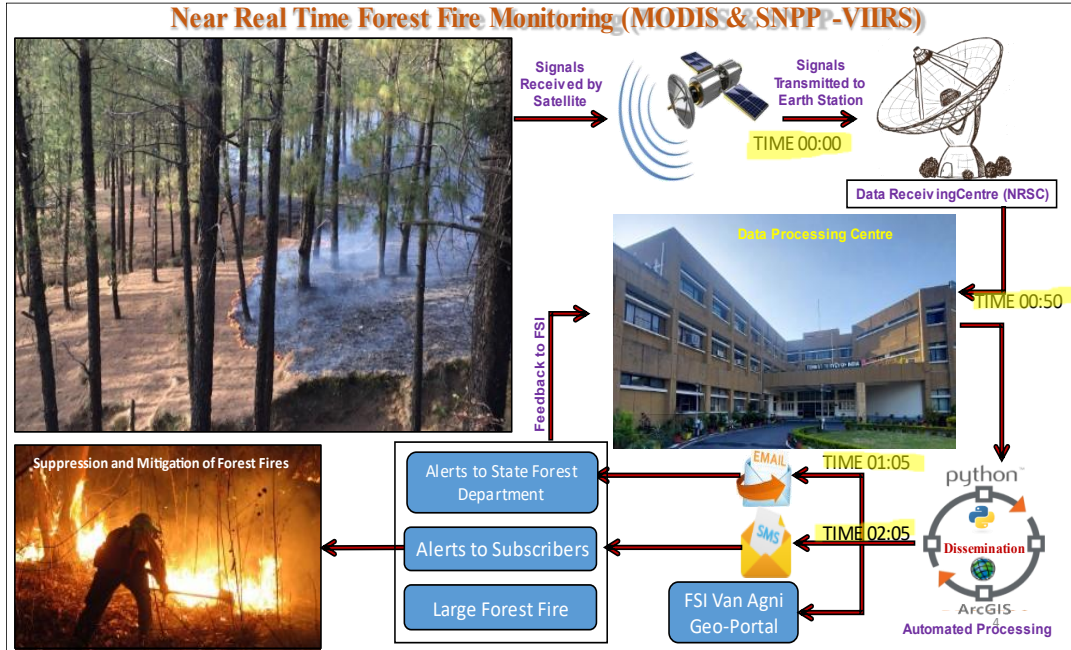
Near Real Time Forest Fire Monitoring (MODIS & SNPP-VIIRS)

Signals Received by Satellite

Signals Transmitted to Earth Station

TIME 00:00

Data ReceivingCentre (NRSC)

Data Processing Centre

TIME 00:50

Feedback to FSI

Suppression and Mitigation of Forest Fires

Alerts to State Forest Department

Alerts to Subscribers

Large Forest Fire

EMAIL

TIME 01:05

SMS

TIME 02:05

FSI Van Agni Geo-Portal

python

Dissemination

ArcGIS

Automated Processing

4